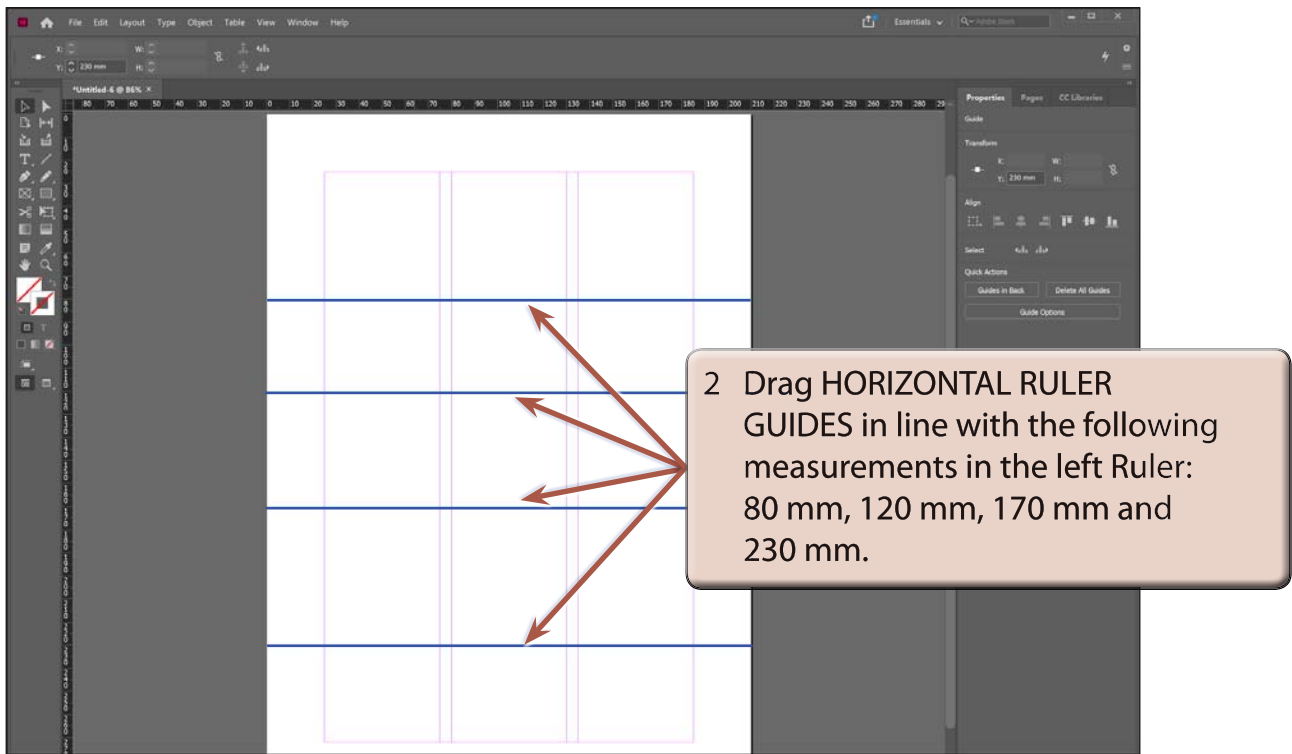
File Edit Layout Type Object Table View Window Help

Essentials

X:
Y: 230 mm
W:
H:

*Untitled-6 @ 86% ×

80 70 60 50 40 30 20 10 0 10 20 30 40 50 60 70 80 90 100 110 120 130 140 150 160 170 180 190 200 210 220 230 240 250 260 270 280 29

Properties Pages CC Libraries

Guide

Transform

X:
Y: 230 mm
W:
H:

Align

Select

Quick Actions

Guides in Back
Delete All Guides
Guide Options

2 Drag HORIZONTAL RULER GUIDES in line with the following measurements in the left Ruler: 80 mm, 120 mm, 170 mm and 230 mm.